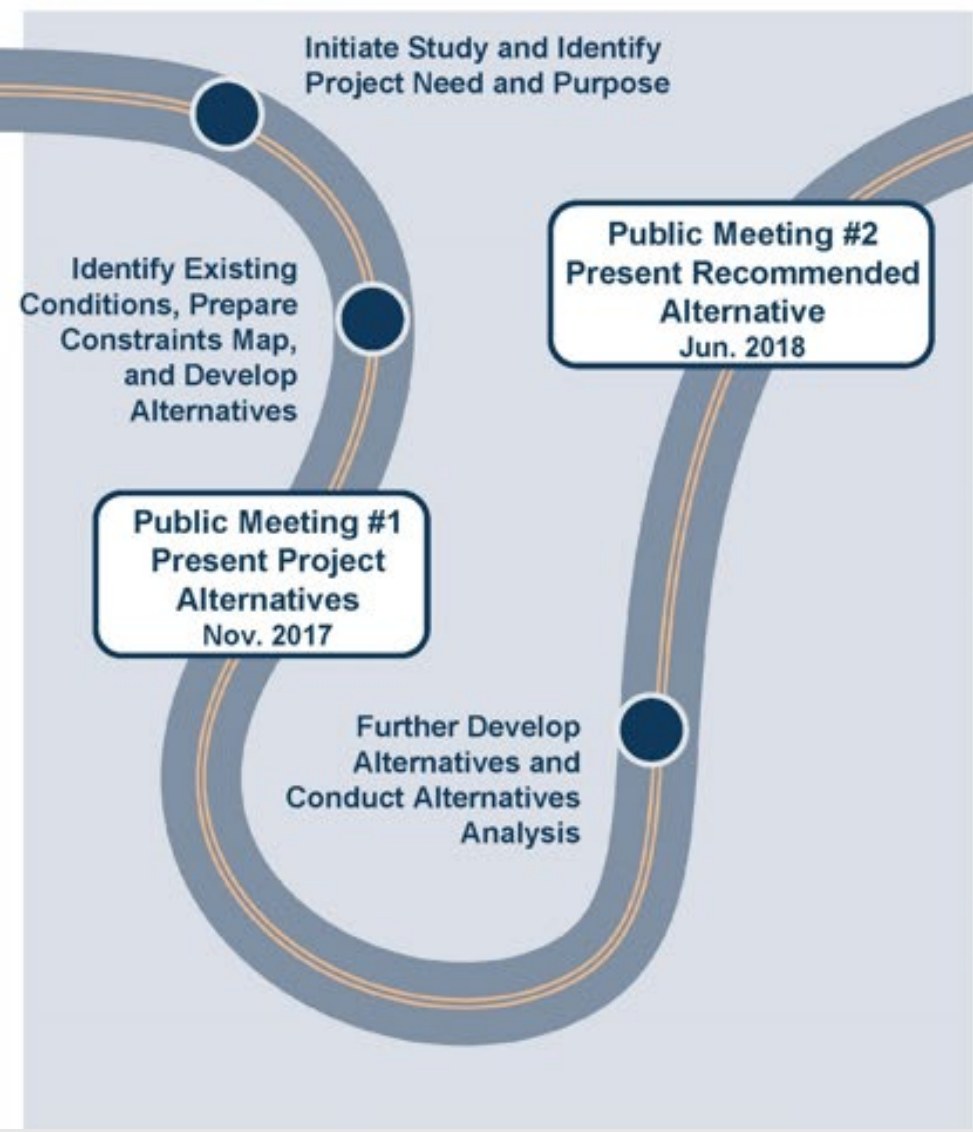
Initiate Study and Identify Project Need and Purpose

Identify Existing Conditions, Prepare Constraints Map, and Develop Alternatives

Public Meeting #1
Present Project Alternatives
Nov. 2017

Further Develop Alternatives and Conduct Alternatives Analysis

Public Meeting #2
Present Recommended Alternative
Jun. 2018